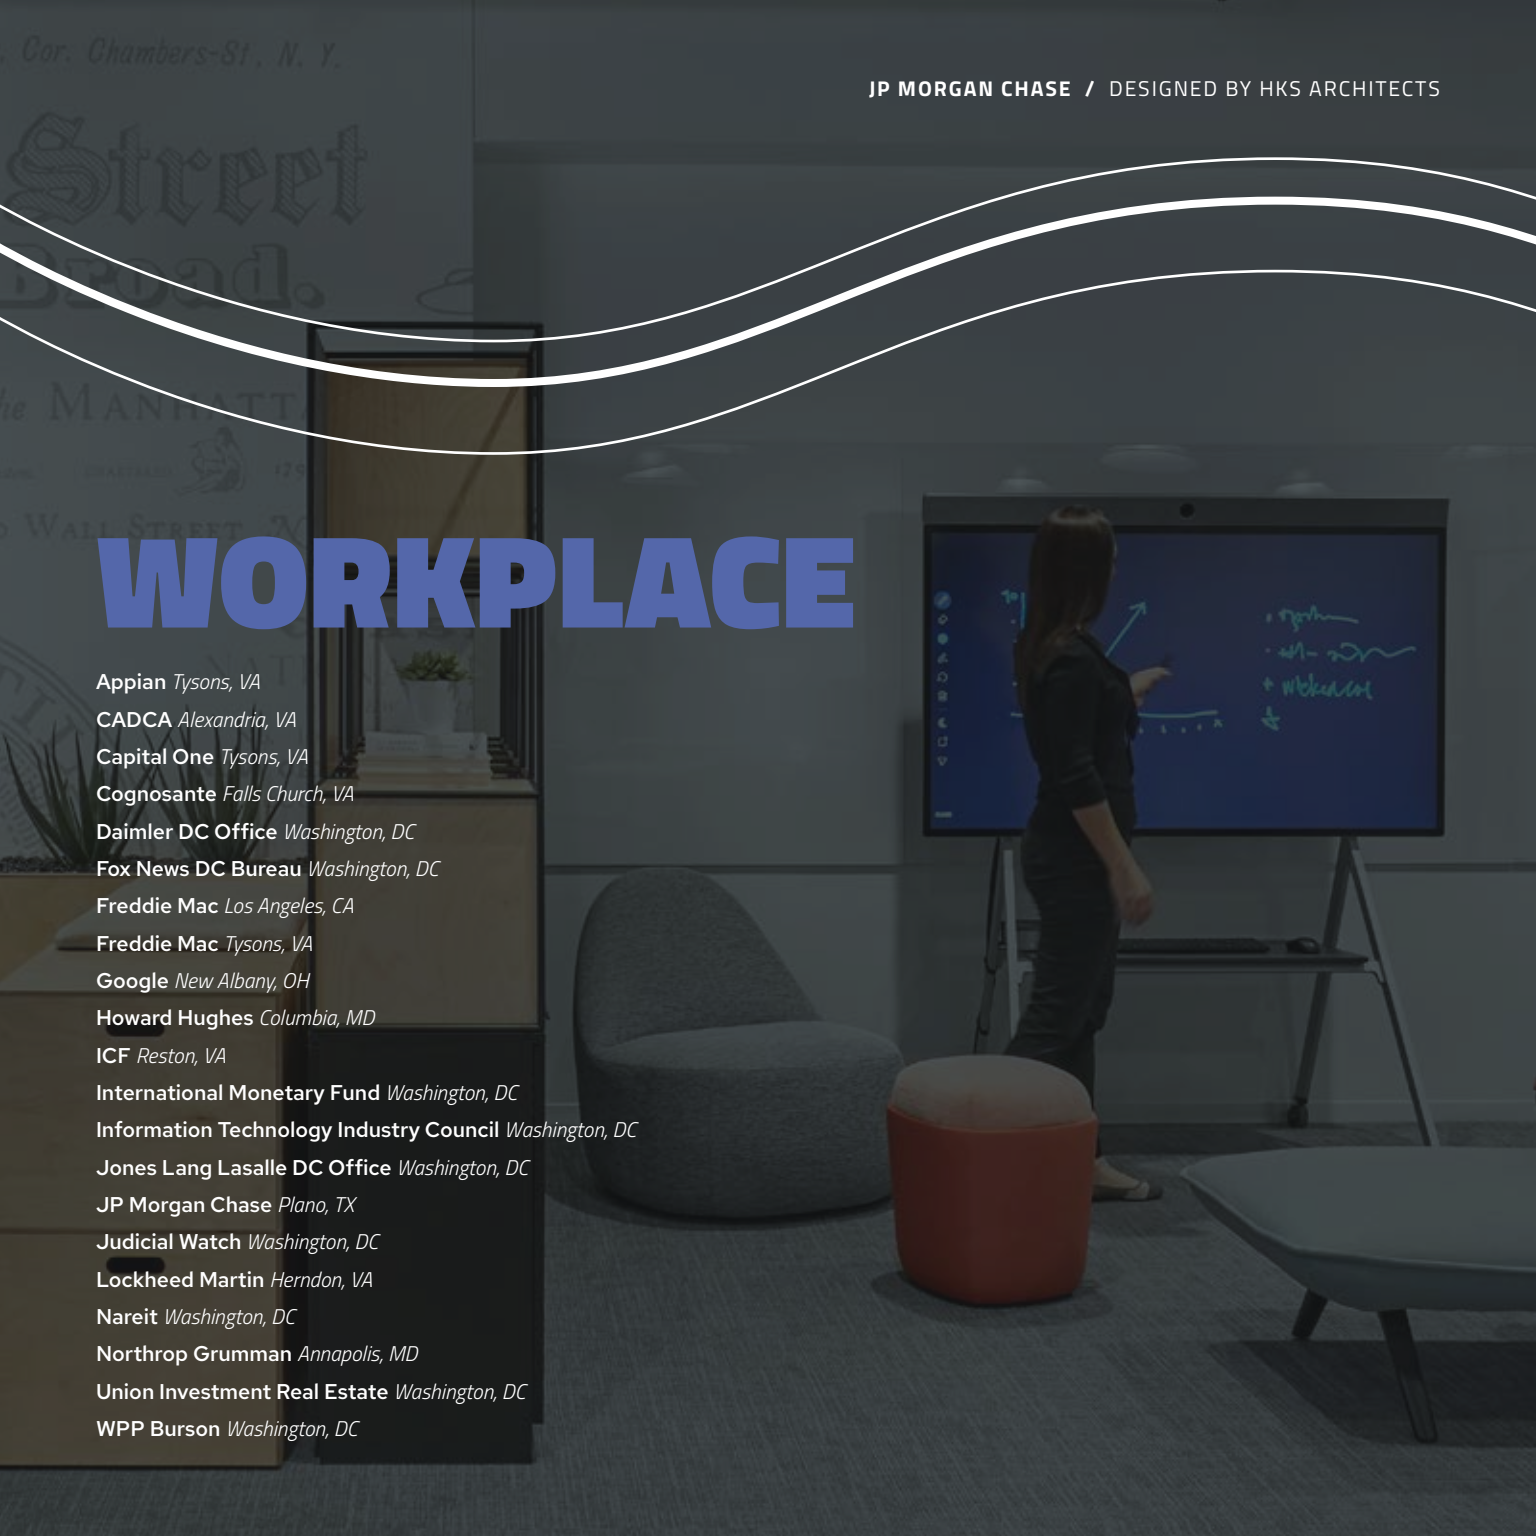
JP MORGAN CHASE / DESIGNED BY HKS ARCHITECTS

WORKPLACE

Appian Tysons, VA
CADCA Alexandria, VA
Capital One Tysons, VA
Cognosante Falls Church, VA
Daimler DC Office Washington, DC
Fox News DC Bureau Washington, DC
Freddie Mac Los Angeles, CA
Freddie Mac Tysons, VA
Google New Albany, OH
Howard Hughes Columbia, MD
ICF Reston, VA
International Monetary Fund Washington, DC
Information Technology Industry Council Washington, DC
Jones Lang Lasalle DC Office Washington, DC
JP Morgan Chase Plano, TX
Judicial Watch Washington, DC
Lockheed Martin Herndon, VA
Nareit Washington, DC
Northrop Grumman Annapolis, MD
Union Investment Real Estate Washington, DC
WPP Burson Washington, DC